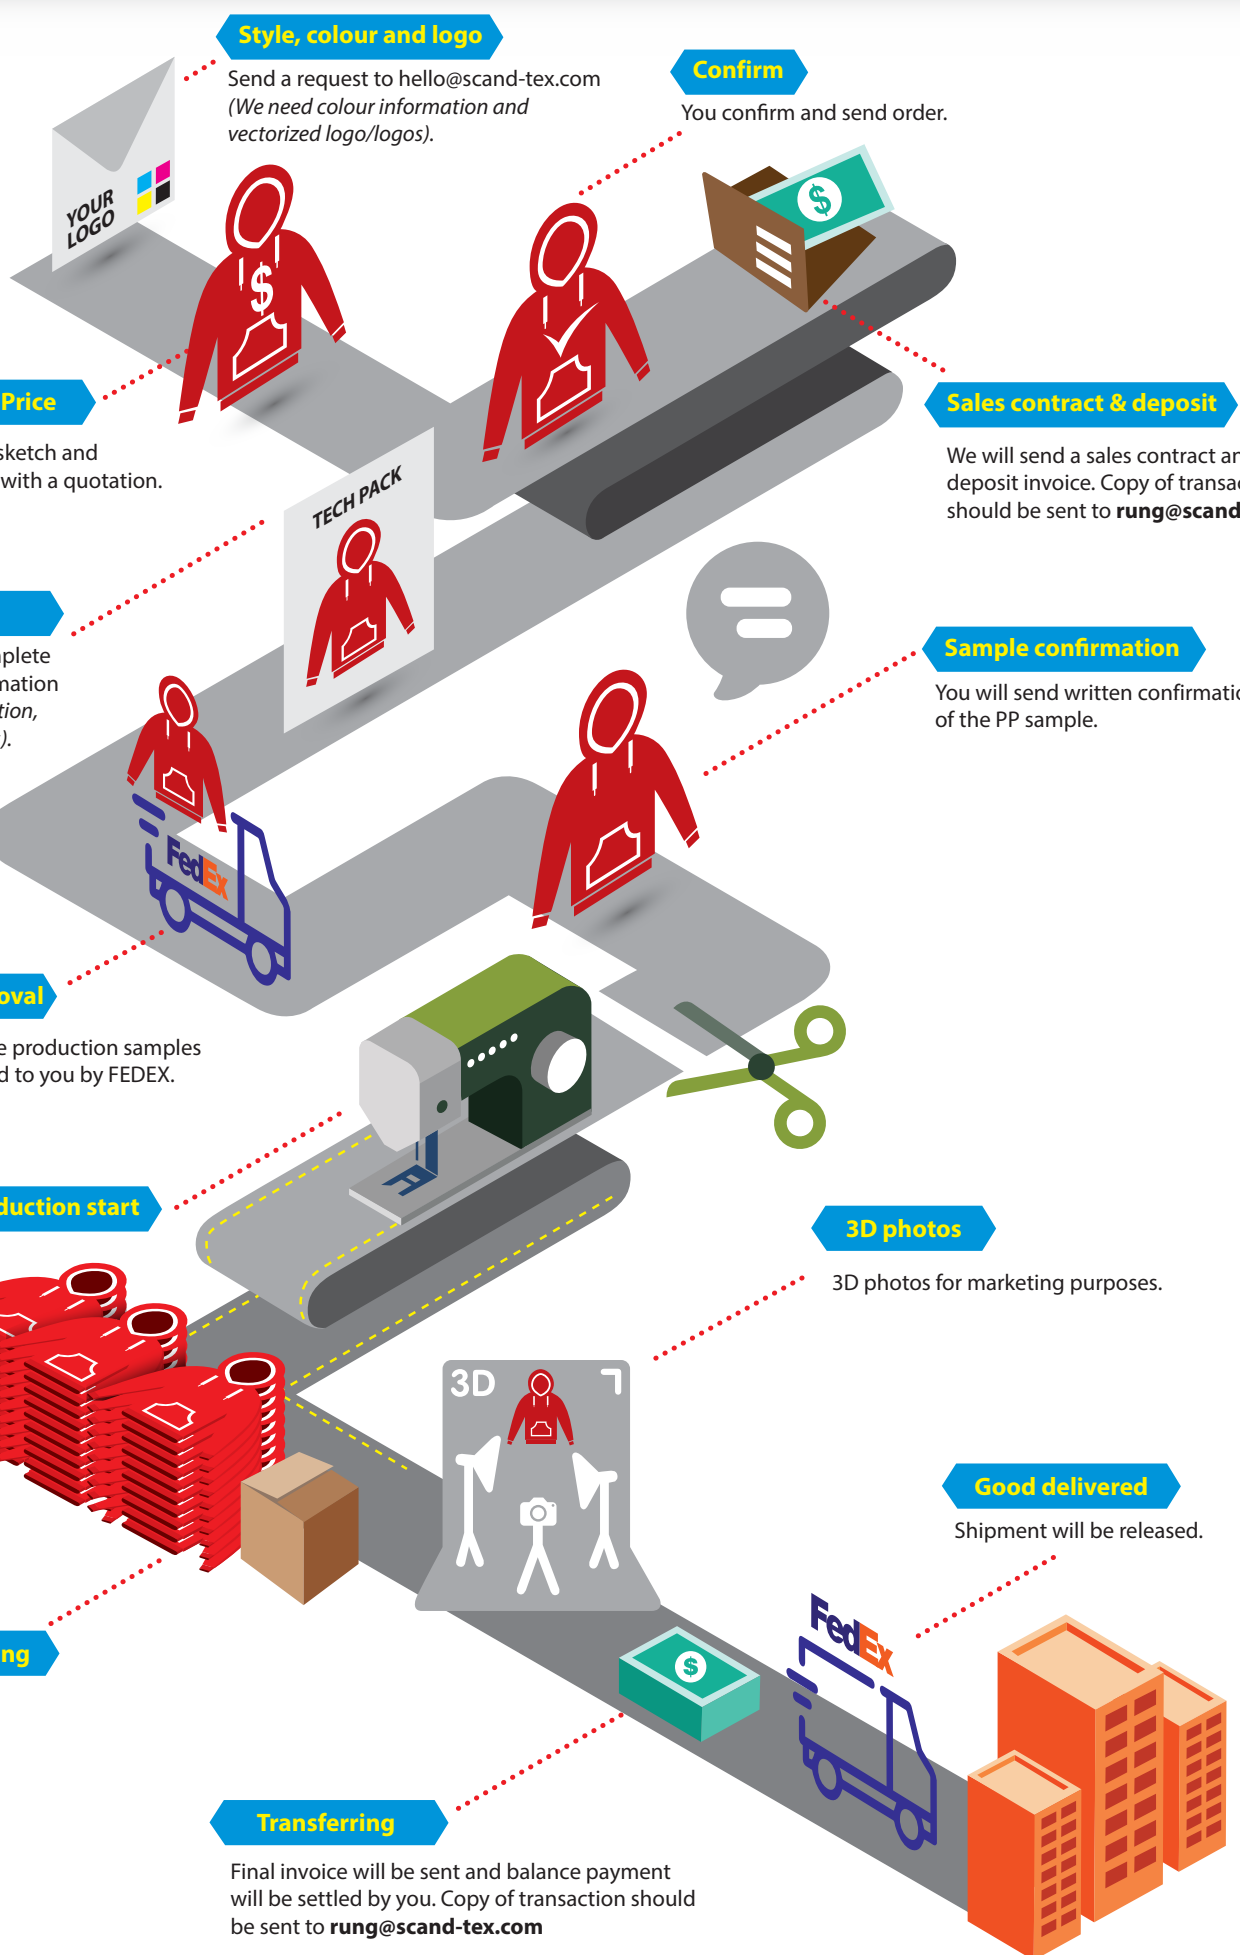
Style, colour and logo

Send a request to hello@scand-tex.com (We need colour information and vectorized logo/logos).

YOUR LOGO

Confirm

You confirm and send order.

Price

sketch and with a quotation.

Sales contract & deposit

We will send a sales contract an deposit invoice. Copy of transac should be sent to **rung@scand**

TECH PACK

plete nation tion, ).

Sample confirmation

You will send written confirmatio of the PP sample.

FedEx

oval

e production samples d to you by FEDEX.

duction start

3D photos

3D photos for marketing purposes.

3D

Good delivered

Shipment will be released.

ng

FedEx

Transferring

Final invoice will be sent and balance payment will be settled by you. Copy of transaction should be sent to **rung@scand-tex.com**